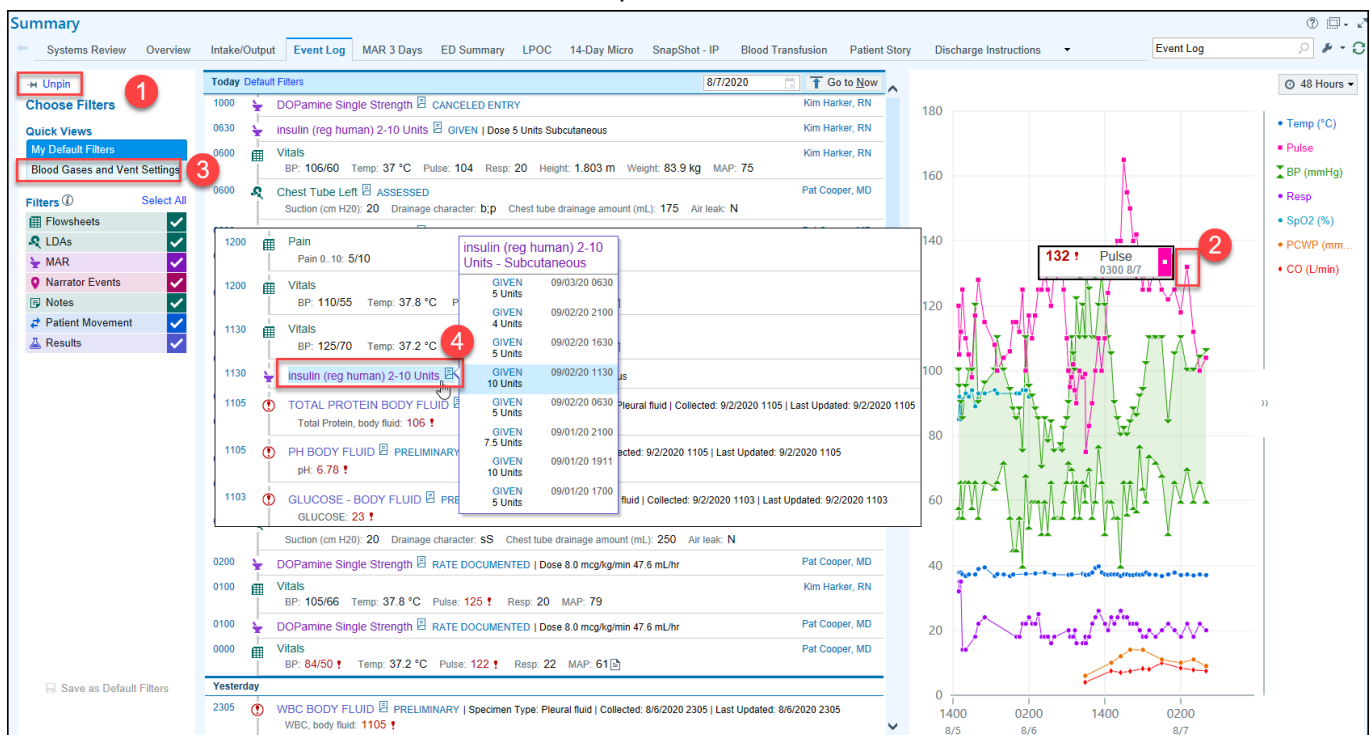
Summary

Systems Review | Overview | Intake/Output | Event Log | MAR 3 Days | ED Summary | LPOC | 14-Day Micro | SnapShot - IP | Blood Transfusion | Patient Story | Discharge Instructions

Event Log

Unpin
1
Choose Filters

Quick Views
My Default Filters
Blood Gases and Vent Settings
3

Filters
Select All
Flowsheets
LDAs
MAR
Narrator Events
Notes
Patient Movement
Results

Save as Default Filters

Today Default Filters
8/7/2020
Go to Now

1000 DOPamine Single Strength CANCELED ENTRY Kim Harker, RN
0630 insulin (reg human) 2-10 Units GIVEN | Dose 5 Units Subcutaneous Kim Harker, RN
0600 Vitals Kim Harker, RN
BP: 106/60 Temp: 37 °C Pulse: 104 Resp: 20 Height: 1.803 m Weight: 83.9 kg MAP: 75
0600 Chest Tube Left ASSESSED Pat Cooper, MD
Suction (cm H20): 20 Drainage character: b;p Chest tube drainage amount (mL): 175 Air leak: N

1200 Pain
Pain 0..10: 5/10
1200 Vitals
BP: 110/55 Temp: 37.8 °C
1130 Vitals
BP: 125/70 Temp: 37.2 °C
4
1130 insulin (reg human) 2-10 Units
1105 TOTAL PROTEIN BODY FLUID
Total Protein, body fluid: 106 !
Pleural fluid | Collected: 9/2/2020 1105 | Last Updated: 9/2/2020 1105
1105 PH BODY FLUID PRELIMINARY
pH: 6.78 !
cted: 9/2/2020 1105 | Last Updated: 9/2/2020 1105
1103 GLUCOSE - BODY FLUID PRE
GLUCOSE: 23 !
fluid | Collected: 9/2/2020 1103 | Last Updated: 9/2/2020 1103

insulin (reg human) 2-10 Units - Subcutaneous
GIVEN 5 Units 09/03/20 0630
GIVEN 4 Units 09/02/20 2100
GIVEN 5 Units 09/02/20 1630
GIVEN 10 Units 09/02/20 1130
GIVEN 5 Units 09/02/20 0630
GIVEN 7.5 Units 09/01/20 2100
GIVEN 10 Units 09/01/20 1911
GIVEN 5 Units 09/01/20 1700

Suction (cm H20): 20 Drainage character: sS Chest tube drainage amount (mL): 250 Air leak: N
0200 DOPamine Single Strength RATE DOCUMENTED | Dose 8.0 mcg/kg/min 47.6 mL/hr Pat Cooper, MD
0100 Vitals Kim Harker, RN
BP: 105/66 Temp: 37.8 °C Pulse: 125 ! Resp: 20 MAP: 79
0100 DOPamine Single Strength RATE DOCUMENTED | Dose 8.0 mcg/kg/min 47.6 mL/hr Pat Cooper, MD
0000 Vitals Pat Cooper, MD
BP: 84/50 ! Temp: 37.2 °C Pulse: 122 ! Resp: 22 MAP: 61
Yesterday
2305 WBC BODY FLUID PRELIMINARY | Specimen Type: Pleural fluid | Collected: 8/6/2020 2305 | Last Updated: 8/6/2020 2305
WBC, body fluid: 1105 !

48 Hours
180
160
140
120
100
80
60
40
20
0
132 ! Pulse 0300 8/7
2
Temp (°C)
Pulse
BP (mmHg)
Resp
SpO2 (%)
PCWP (mm...
CO (L/min)
1400 0200 1400 0200
8/5 8/6 8/7